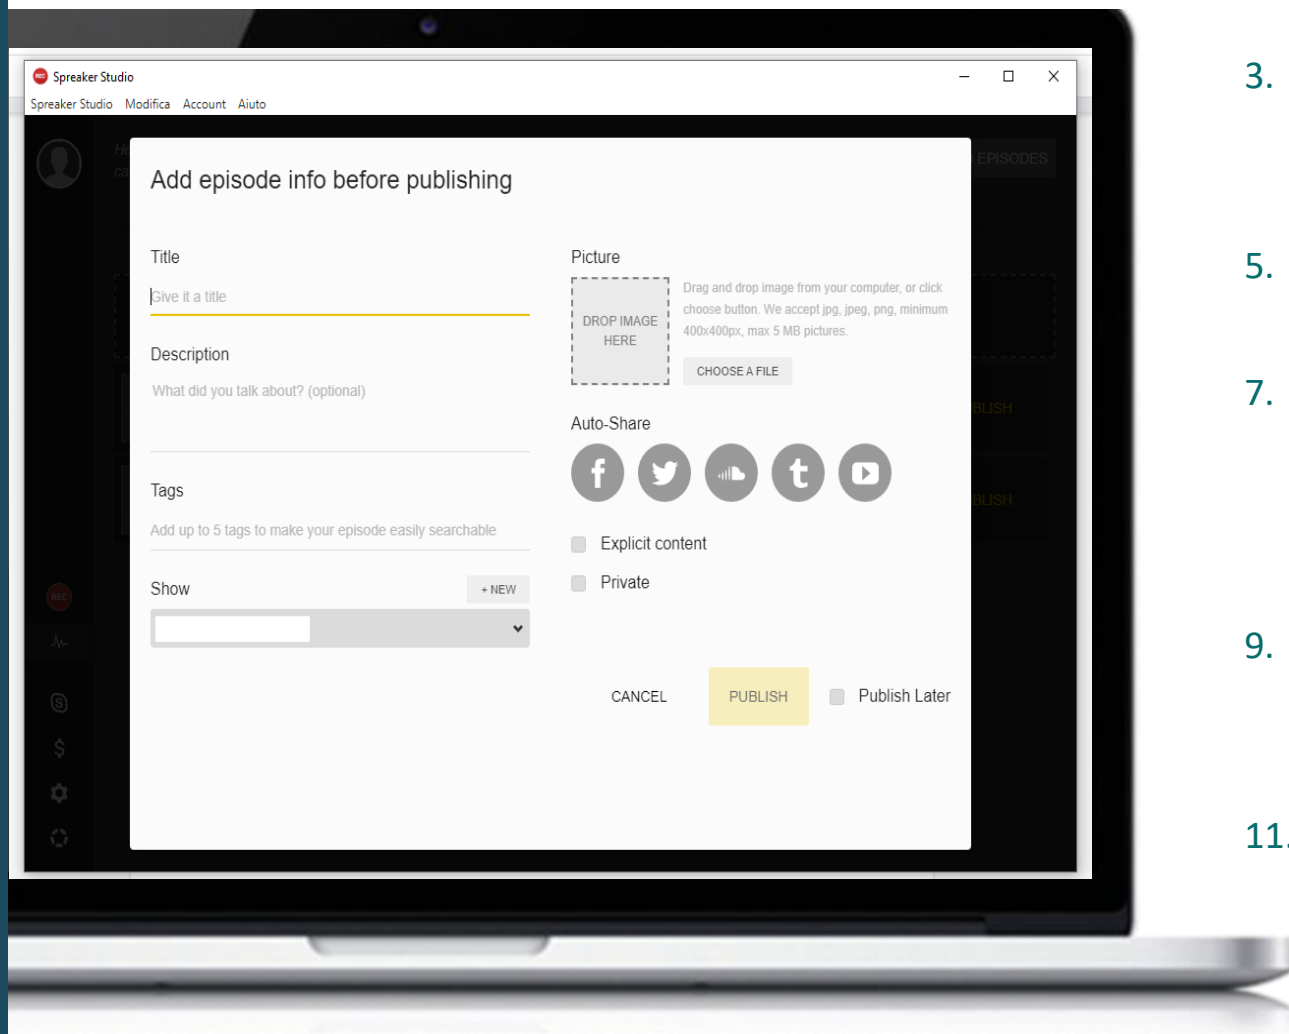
Spreaker Studio

Spreaker Studio Modifica Account Aiuto

EPISODES

Add episode info before publishing

Title

Give it a title

Description

What did you talk about? (optional)

Tags

Add up to 5 tags to make your episode easily searchable

Show

+ NEW

Picture

DROP IMAGE HERE

Drag and drop image from your computer, or click choose button. We accept jpg, jpeg, png, minimum 400x400px, max 5 MB pictures.

CHOOSE A FILE

Auto-Share

Explicit content

Private

CANCEL

PUBLISH

Publish Later

3.

5.

7.

9.

11.